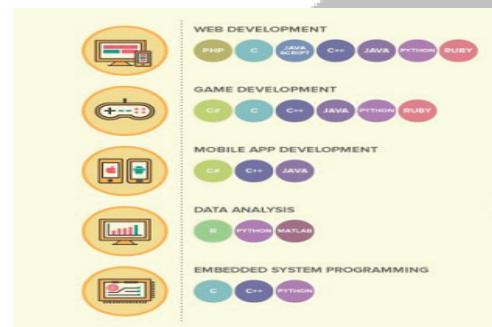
WEB DEVELOPMENT

PHP C JAVA SCRIPT C++ JAVA PYTHON RUBY

GAME DEVELOPMENT

C# C C++ JAVA PYTHON RUBY

MOBILE APP DEVELOPMENT

C# C++ JAVA

DATA ANALYSIS

R PYTHON MATLAB

EMBEDDED SYSTEM PROGRAMMING

C C++ PYTHON